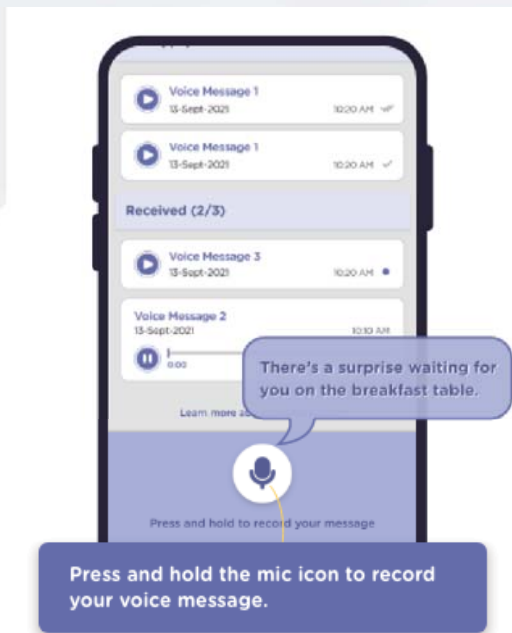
Voice Message 1
13-Sept-2021
10:20 AM

Voice Message 1
13-Sept-2021
10:20 AM

Received (2/3)

Voice Message 3
13-Sept-2021
10:20 AM

Voice Message 2
13-Sept-2021
10:10 AM
0:00

There's a surprise waiting for you on the breakfast table.

Learn more a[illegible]

Press and hold to record your message

Press and hold the mic icon to record your voice message.